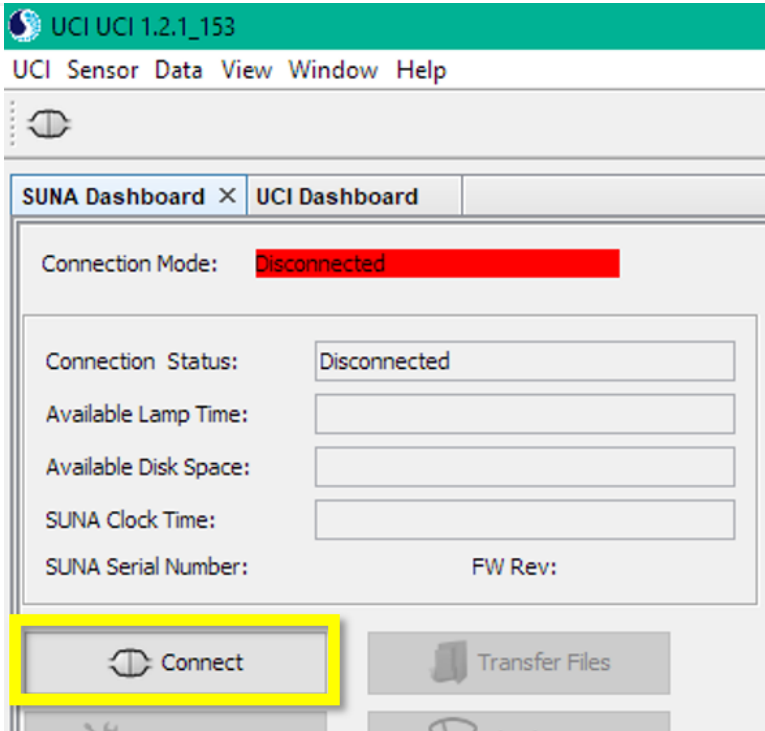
UCI UCI 1.2.1_153

UCI Sensor Data View Window Help

SUNA Dashboard × UCI Dashboard

Connection Mode: Disconnected

Connection Status: Disconnected

Available Lamp Time:

Available Disk Space:

SUNA Clock Time:

SUNA Serial Number: FW Rev:

Connect

Transfer Files